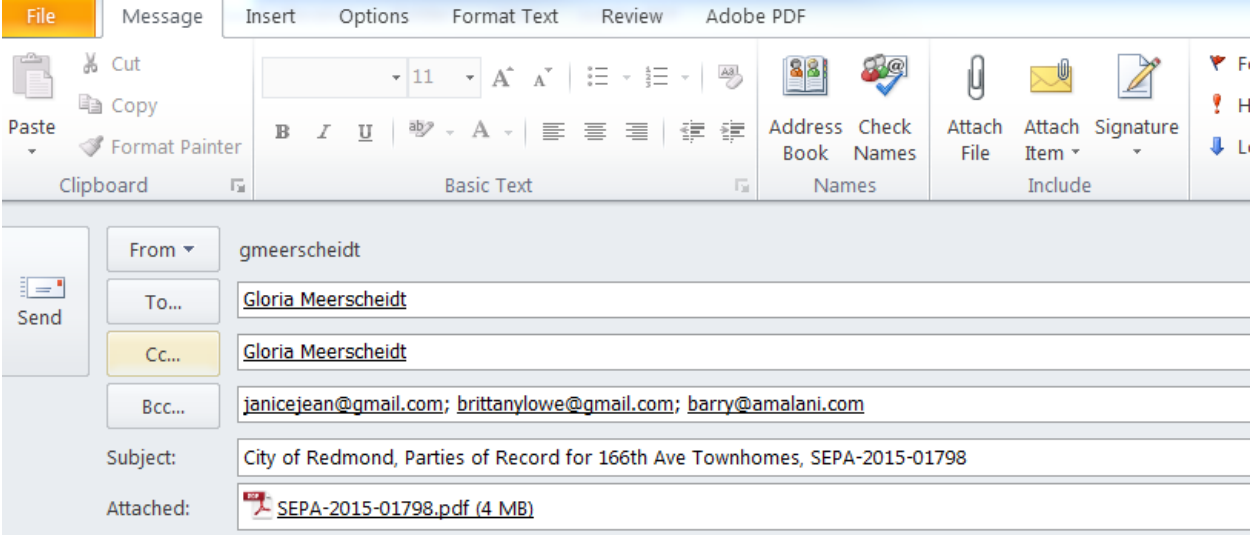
File Message Insert Options Format Text Review Adobe PDF

Paste
Cut
Copy
Format Painter
Clipboard

11
B I U
Basic Text

Address Book
Check Names
Names

Attach File
Attach Item
Signature
Include

F
H
L

Send

From gmeerscheidt

To... Gloria Meerscheidt

Cc... Gloria Meerscheidt

Bcc... janicejean@gmail.com; brittanylowe@gmail.com; barry@amalani.com

Subject: City of Redmond, Parties of Record for 166th Ave Townhomes, SEPA-2015-01798

Attached: SEPA-2015-01798.pdf (4 MB)